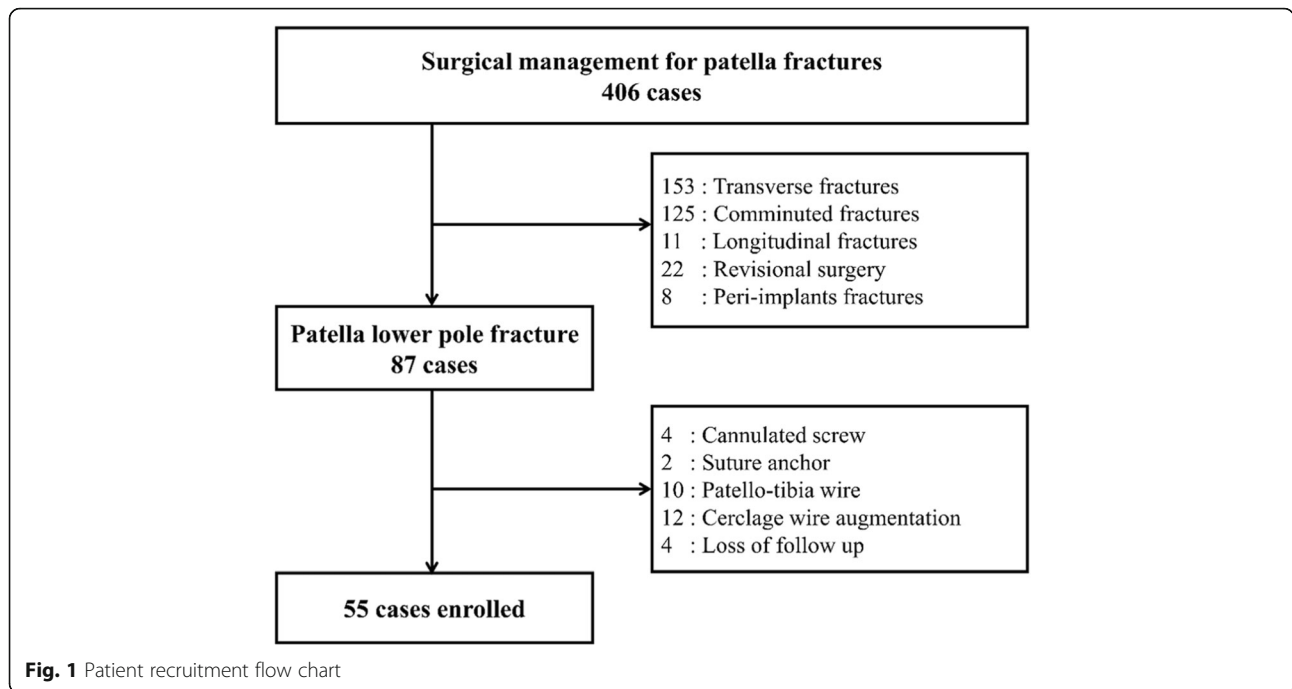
Surgical management for patella fractures
406 cases

153 : Transverse fractures
125 : Comminuted fractures
11 : Longitudinal fractures
22 : Revisional surgery
8 : Peri-implants fractures

Patella lower pole fracture
87 cases

4 : Cannulated screw
2 : Suture anchor
10 : Patello-tibia wire
12 : Cerclage wire augmentation
4 : Loss of follow up

55 cases enrolled

Fig. 1 Patient recruitment flow chart